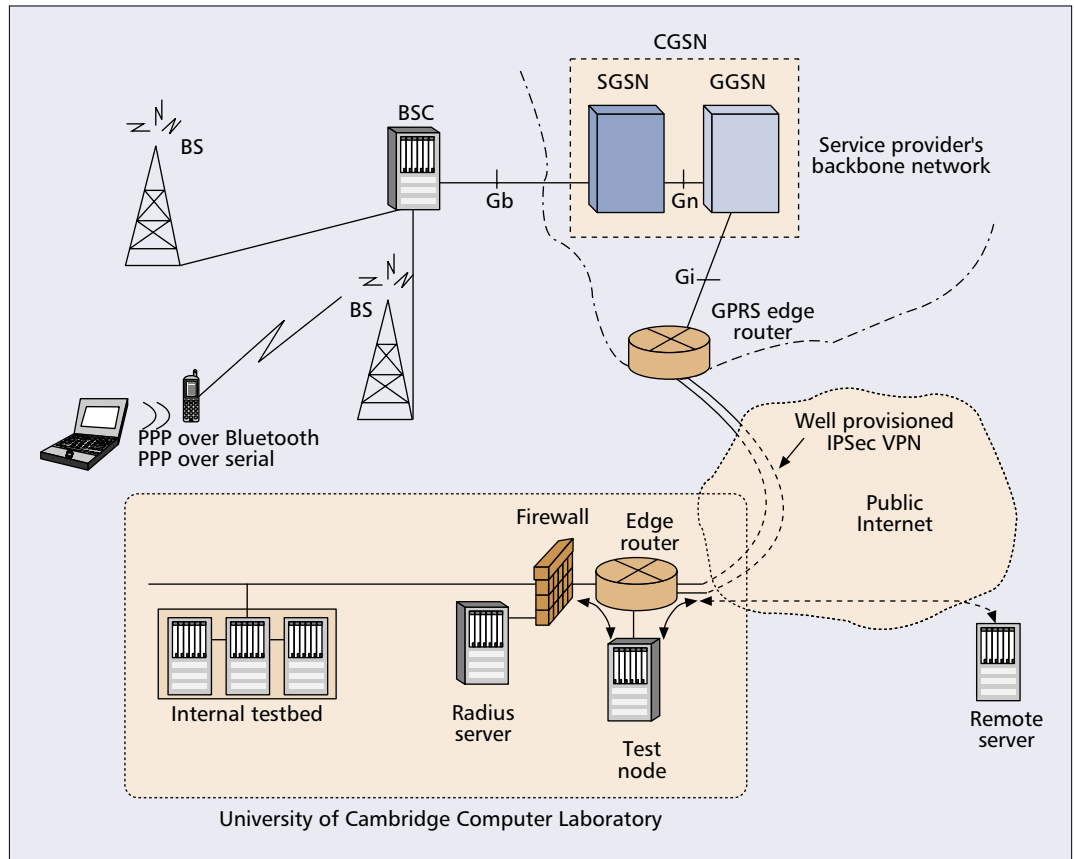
CGSN

SGSN

GGSN

BSC

BS

Service provider's backbone network

Gb

Gn

Gi

GPRS edge router

BS

PPP over Bluetooth
PPP over serial

Well provisioned IPSec VPN

Public Internet

Firewall

Edge router

Internal testbed

Radius server

Test node

Remote server

University of Cambridge Computer Laboratory